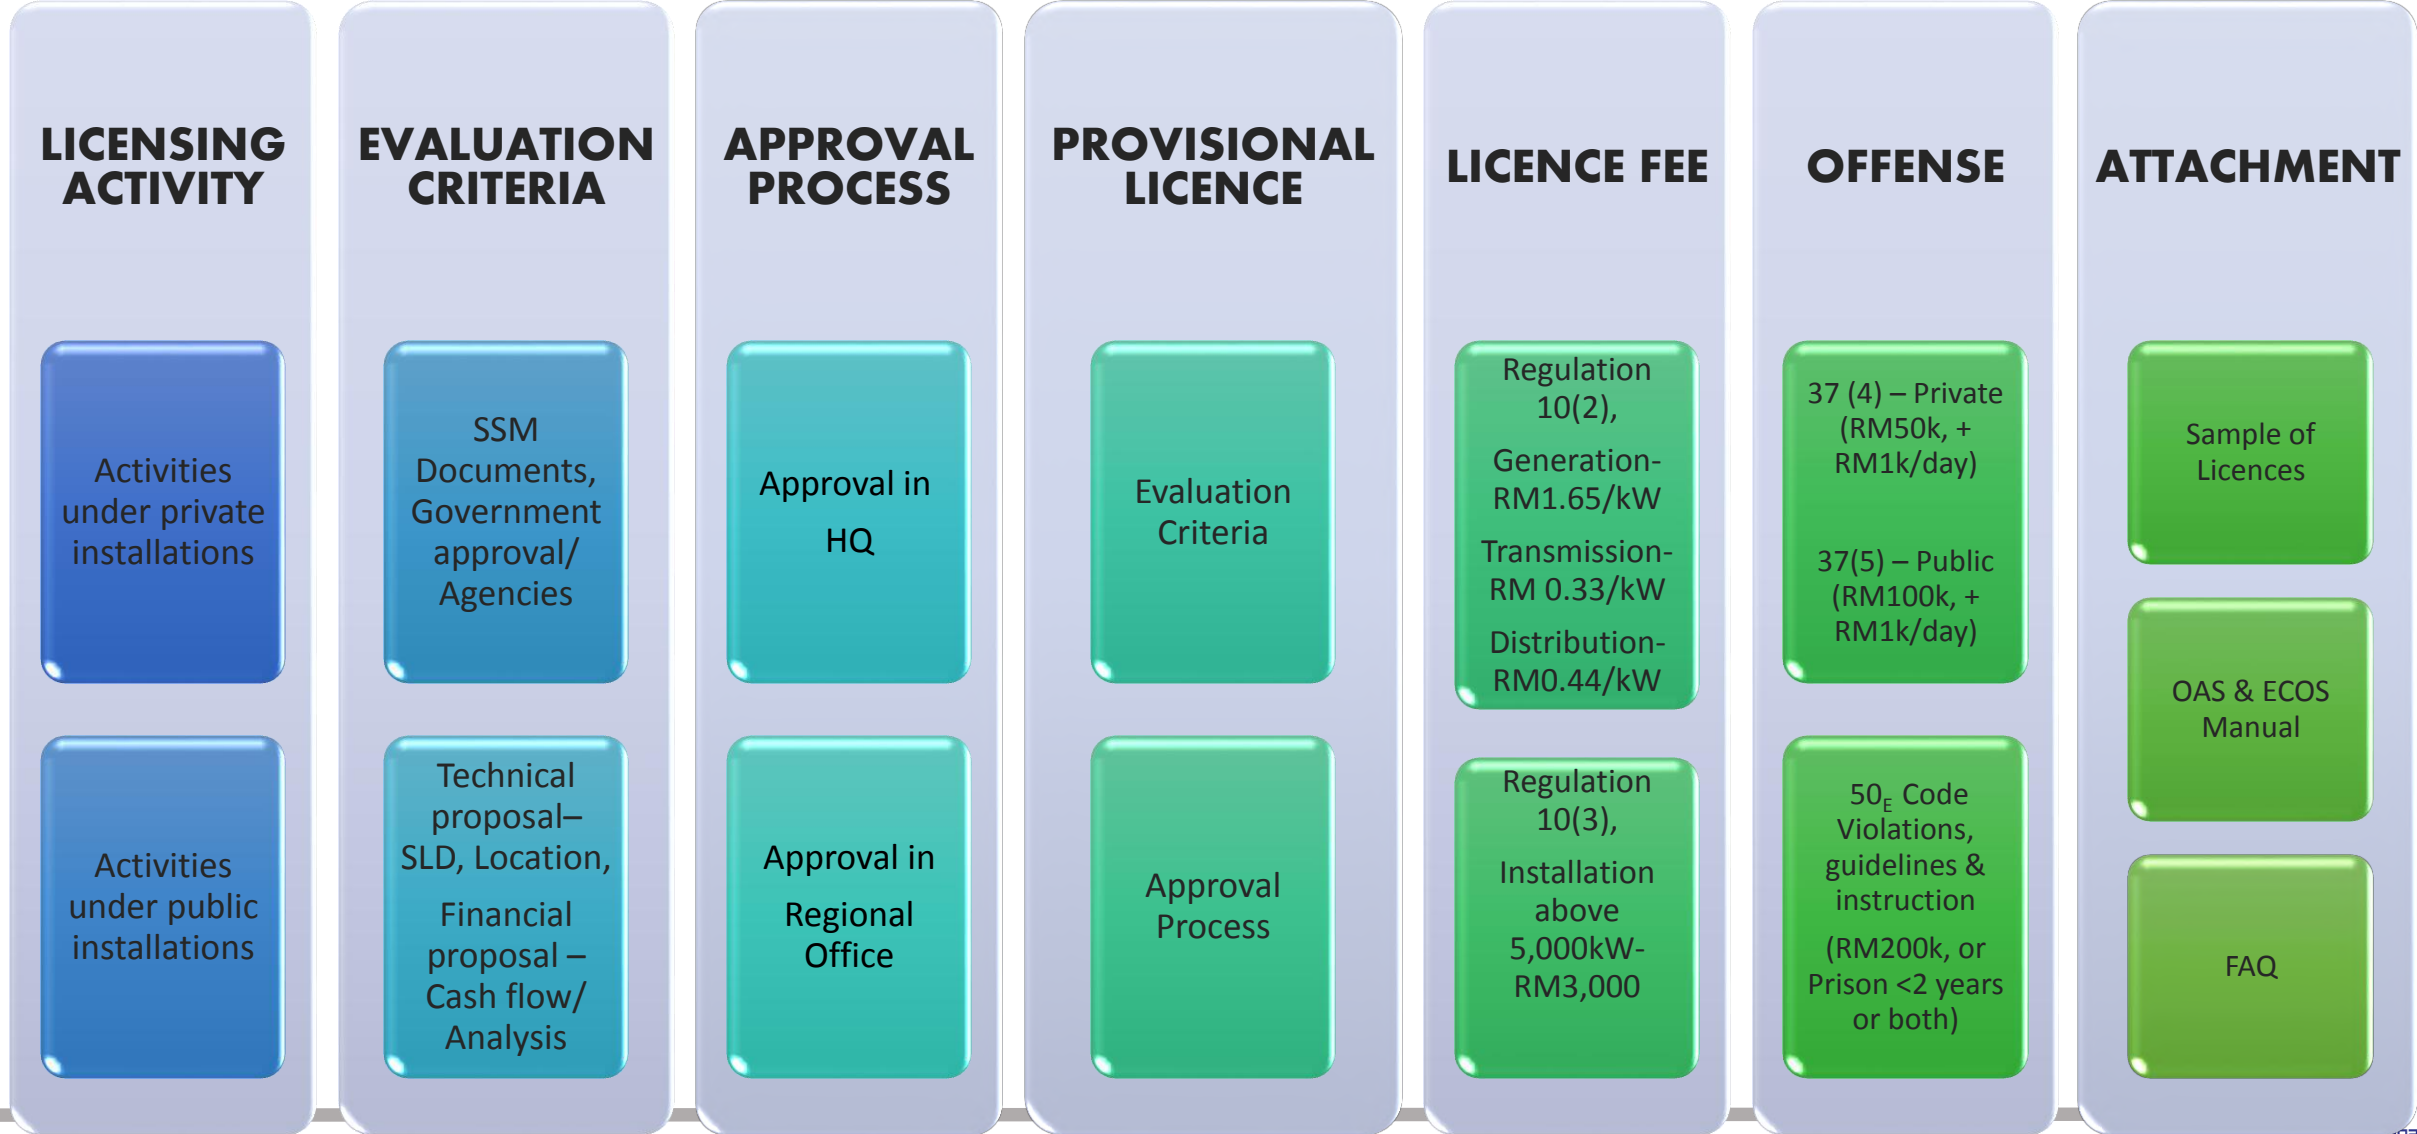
LICENSING ACTIVITY

Activities under private installations

Activities under public installations

EVALUATION CRITERIA

SSM Documents, Government approval/ Agencies

Technical proposal– SLD, Location,

Financial proposal – Cash flow/ Analysis

APPROVAL PROCESS

Approval in HQ

Approval in Regional Office

PROVISIONAL LICENCE

Evaluation Criteria

Approval Process

LICENCE FEE

Regulation 10(2),

Generation- RM1.65/kW

Transmission- RM 0.33/kW

Distribution- RM0.44/kW

Regulation 10(3),

Installation above 5,000kW- RM3,000

OFFENSE

37 (4) – Private (RM50k, + RM1k/day)

37(5) – Public (RM100k, + RM1k/day)

$50_E$ Code Violations, guidelines & instruction

(RM200k, or Prison <2 years or both)

ATTACHMENT

Sample of Licences

OAS & ECOS Manual

FAQ